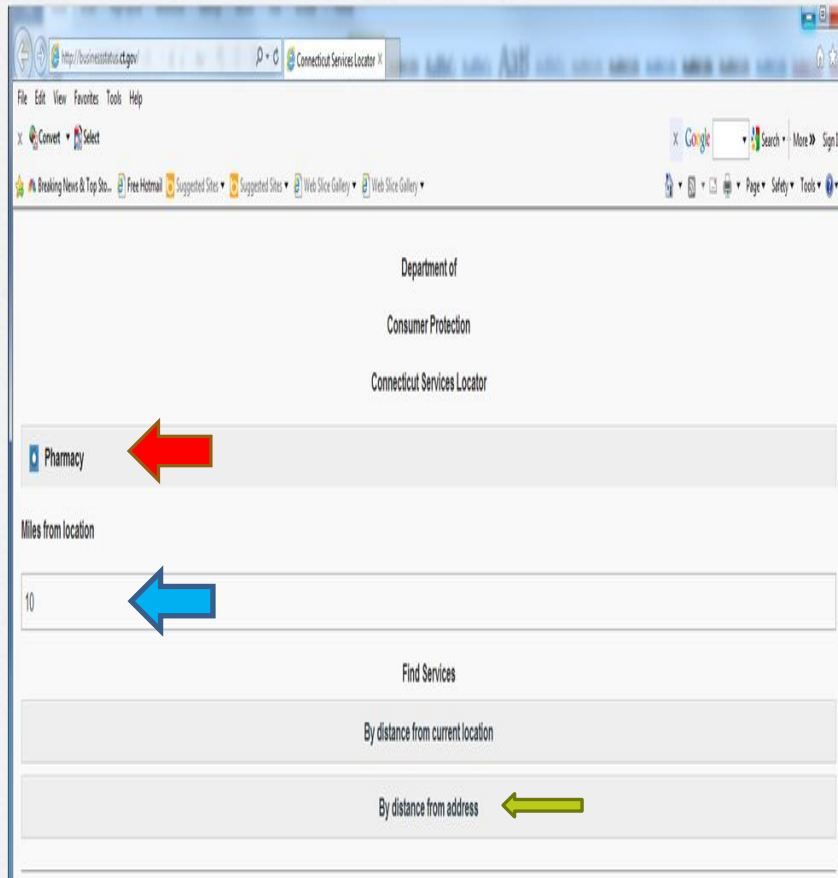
http://businessstatus.ct.gov/
Connecticut Services Locator ×

File Edit View Favorites Tools Help

Convert ▾ Select

Google ▾ Search ▾ More » Sign I

Breaking News & Top Sto... Free Hotmail Suggested Sites ▾ Suggested Sites ▾ Web Slice Gallery ▾ Web Slice Gallery ▾

Page ▾ Safety ▾ Tools ▾

Department of

Consumer Protection

Connecticut Services Locator

Pharmacy

Miles from location

10

Find Services

By distance from current location

By distance from address